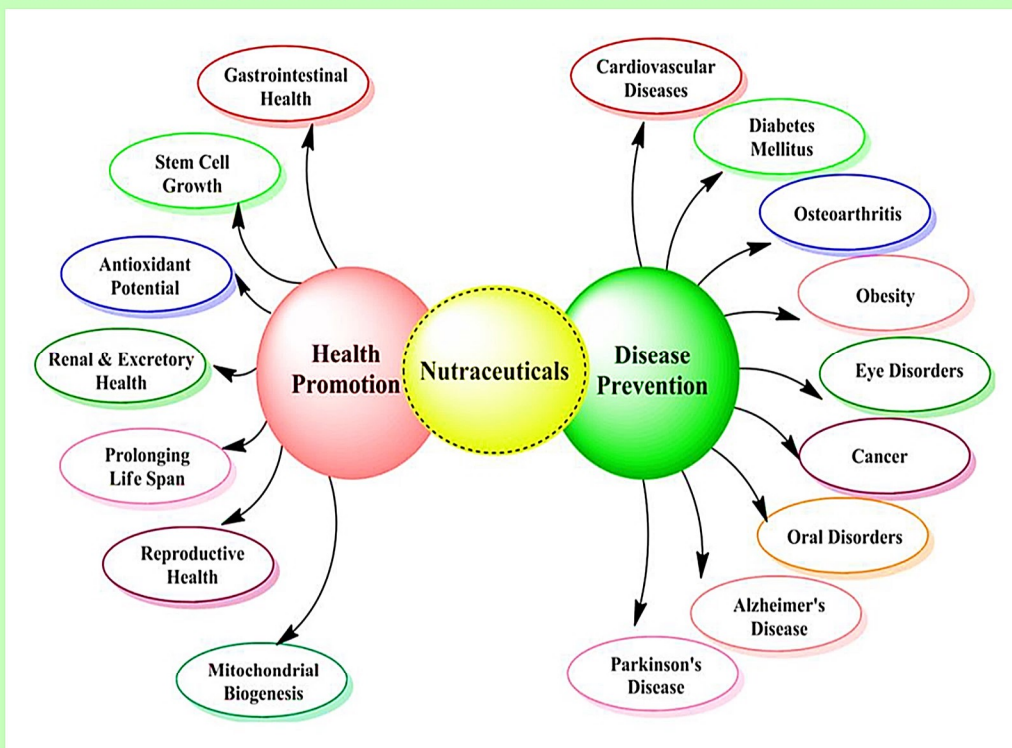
Health Promotion

Nutraceuticals

Disease Prevention

Gastrointestinal Health

Stem Cell Growth

Antioxidant Potential

Renal & Excretory Health

Prolonging Life Span

Reproductive Health

Mitochondrial Biogenesis

Cardiovascular Diseases

Diabetes Mellitus

Osteoarthritis

Obesity

Eye Disorders

Cancer

Oral Disorders

Alzheimer's Disease

Parkinson's Disease